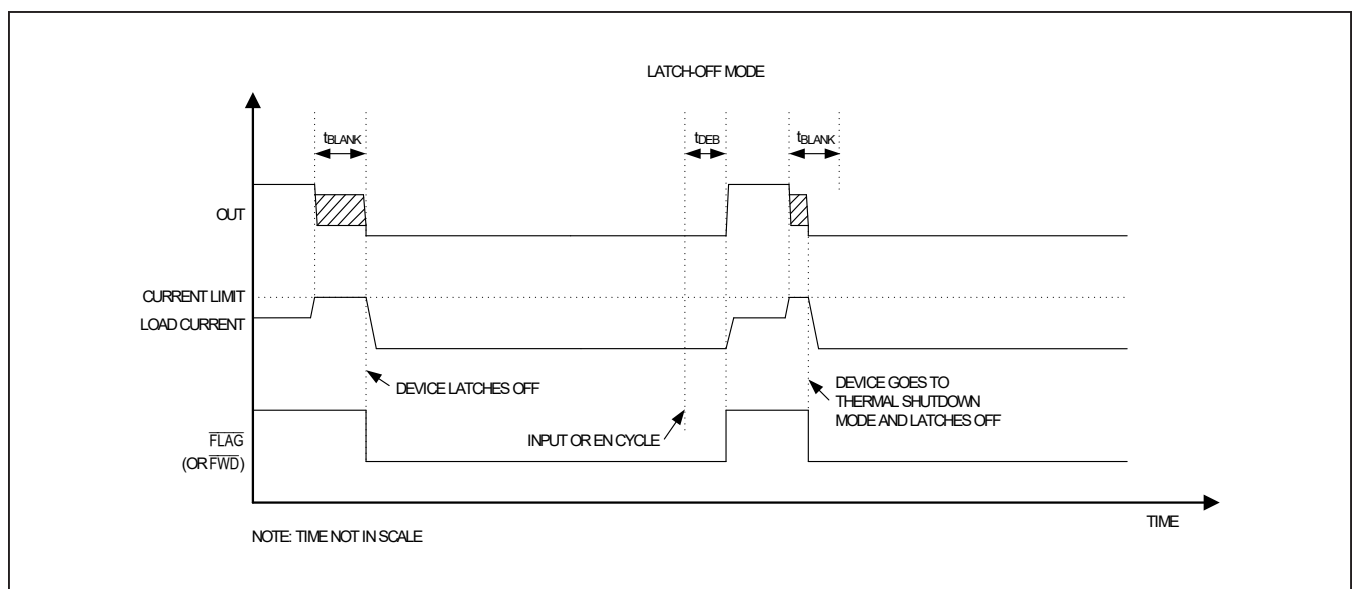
LATCH-OFF MODE

$t_{BLANK}$

$t_{DEB}$

$t_{BLANK}$

OUT

CURRENT LIMIT

LOAD CURRENT

DEVICE LATCHES OFF

DEVICE GOES TO THERMAL SHUTDOWN MODE AND LATCHES OFF

$\overline{FLAG}$ (OR $\overline{FWD}$)

INPUT OR EN CYCLE

TIME

NOTE: TIME NOT IN SCALE